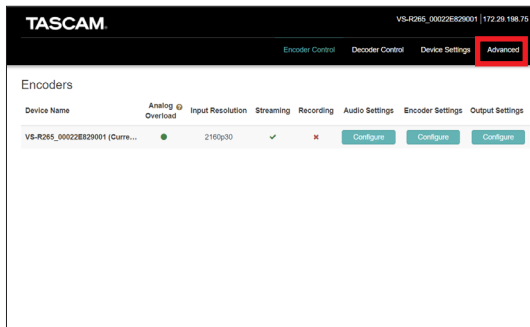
TASCAM

VS-R265_00022E829001 | 172.29.198.75

Encoder Control Decoder Control Device Settings Advanced

Encoders

| Device Name | Analog Overload | Input Resolution | Streaming | Recording | Audio Settings | Encoder Settings | Output Settings |
|---|---|---|---|---|---|---|---|
| VS-R265_00022E829001 (Curre... | ● | 2160p30 | ✔ | ✖ | Configure | Configure | Configure |